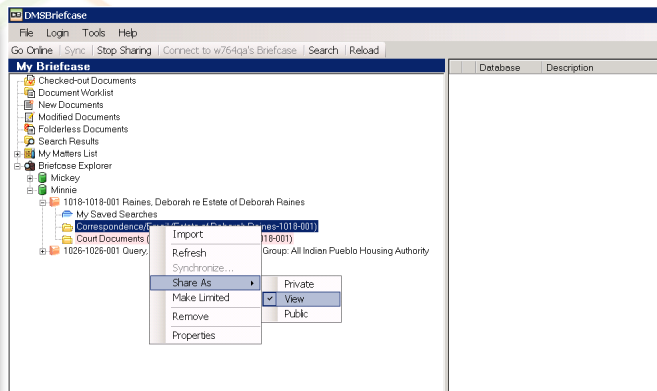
DMSBriefcase

File Login Tools Help

Go Online | Sync | Stop Sharing | Connect to w764qa's Briefcase | Search | Reload

My Briefcase

Checked-out Documents
Document Worklist
New Documents
Modified Documents
Folderless Documents
Search Results
My Matters List
Briefcase Explorer
Mickey
Minnie
1018-1018-001 Raines, Deborah re Estate of Deborah Raines
My Saved Searches
Correspondence/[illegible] (Estate of Deborah Raines-1018-001)
Court Documents ([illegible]1018-001)
1026-1026-001 Query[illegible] Group: All Indian Pueblo Housing Authority

Import
Refresh
Synchronize...
Share As
Make Limited
Remove
Properties

Private
View
Public

| | Database | Description |
|---|---|---|